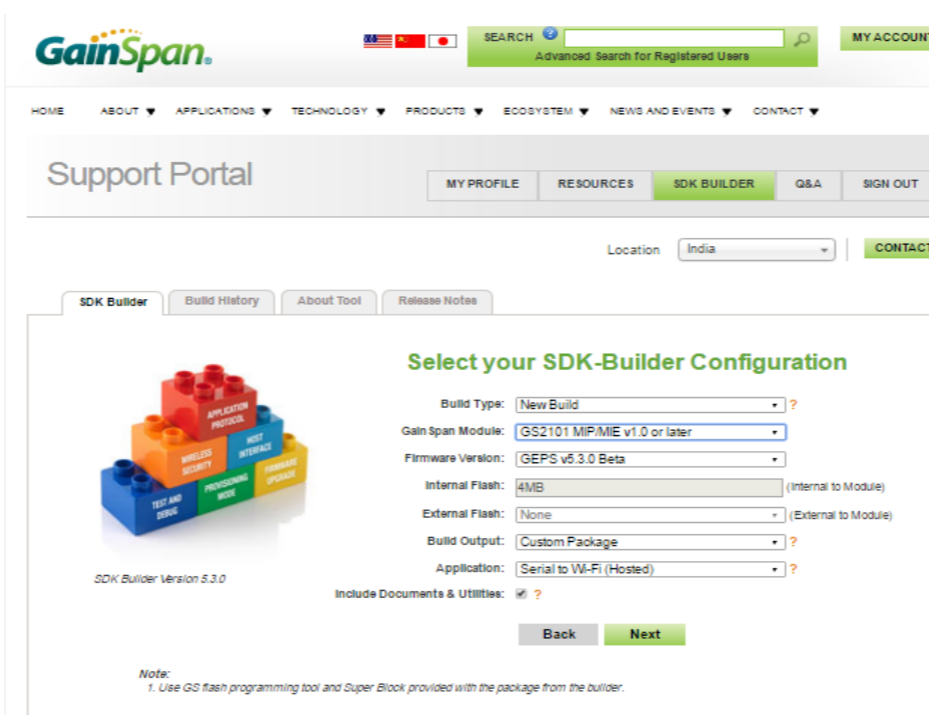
GainSpan.

SEARCH
Advanced Search for Registered Users

MY ACCOUNT

HOME ABOUT ▼ APPLICATIONS ▼ TECHNOLOGY ▼ PRODUCTS ▼ ECOSYSTEM ▼ NEWS AND EVENTS ▼ CONTACT ▼

Support Portal

MY PROFILE RESOURCES SDK BUILDER Q&A SIGN OUT

Location India

CONTACT

SDK Builder Build History About Tool Release Notes

Select your SDK-Builder Configuration

APPLICATION PROTOCOL
WIRELESS SECURITY
HOST INTERFACE
FIRMWARE UPGRADE
PROVISIONING MODE
TEST AND DEBUG

SDK Builder Version 5.3.0

Build Type: New Build ?
Gain Span Module: GS2101 MIP/MIE v1.0 or later
Firmware Version: GEPS v5.3.0 Beta
Internal Flash: 4MB (Internal to Module)
External Flash: None (External to Module)
Build Output: Custom Package ?
Application: Serial to Wi-Fi (Hosted) ?
Include Documents & Utilities: ✔ ?

Back Next

Note:
1. Use GS flash programming tool and Super Block provided with the package from the builder.